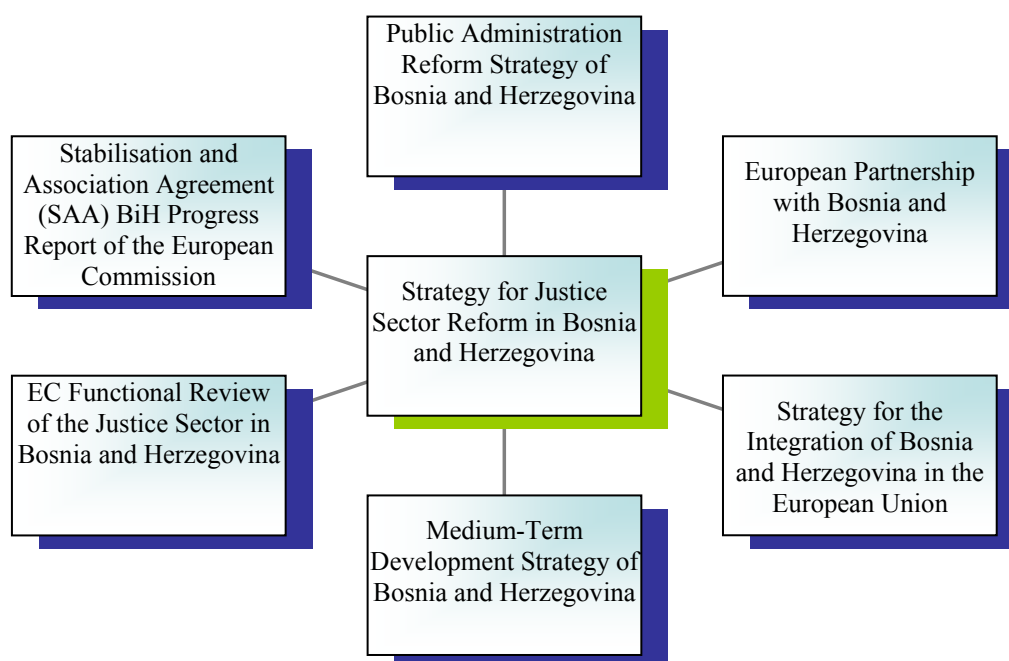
Public Administration Reform Strategy of Bosnia and Herzegovina

Stabilisation and Association Agreement (SAA) BiH Progress Report of the European Commission

European Partnership with Bosnia and Herzegovina

Strategy for Justice Sector Reform in Bosnia and Herzegovina

EC Functional Review of the Justice Sector in Bosnia and Herzegovina

Strategy for the Integration of Bosnia and Herzegovina in the European Union

Medium-Term Development Strategy of Bosnia and Herzegovina